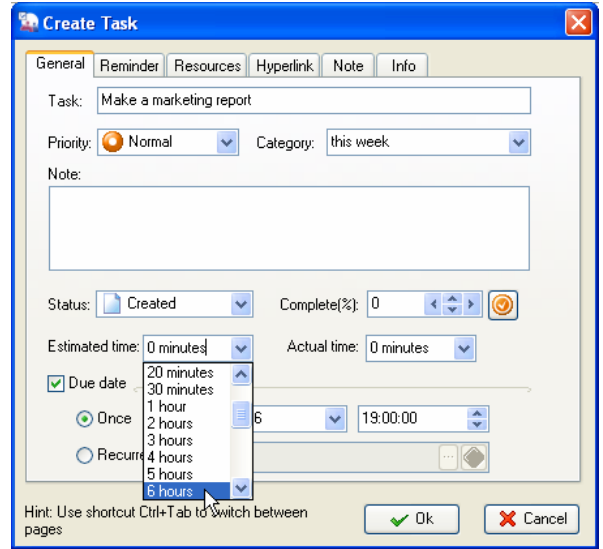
Create Task

General | Reminder | Resources | Hyperlink | Note | Info

Task: Make a marketing report

Priority: Normal

Category: this week

Note:

Status: Created

Complete(%): 0

Estimated time: 0 minutes

Actual time: 0 minutes

Due date

20 minutes
30 minutes
1 hour
2 hours
3 hours
4 hours
5 hours
6 hours

Once

6

19:00:00

Recurr

Hint: Use shortcut Ctrl+Tab to switch between pages

Ok

Cancel